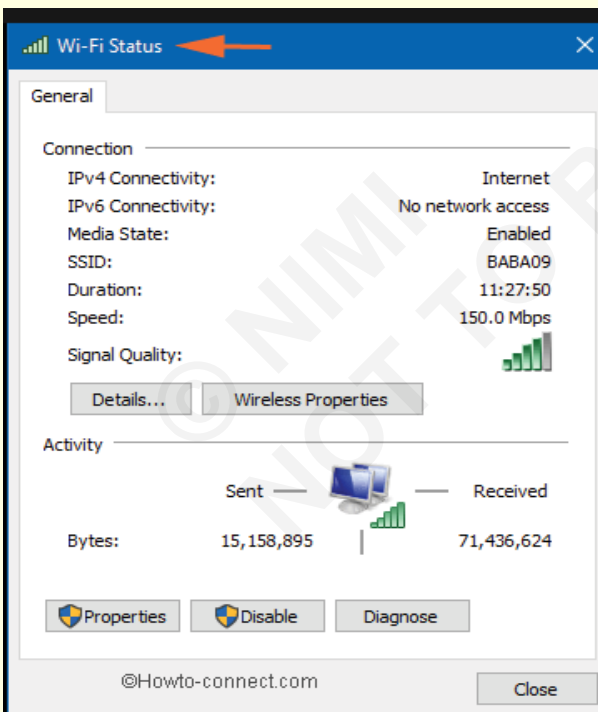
Wi-Fi Status

General

Connection

| | |
|---|---|
| IPv4 Connectivity: | Internet |
| IPv6 Connectivity: | No network access |
| Media State: | Enabled |
| SSID: | BABA09 |
| Duration: | 11:27:50 |
| Speed: | 150.0 Mbps |
| Signal Quality: | |

Details...   Wireless Properties

Activity

| | Sent | Received |
|---|---|---|
| Bytes: | 15,158,895 | 71,436,624 |

Properties   Disable   Diagnose

©Howto-connect.com

Close

© NIMI NOT TO BE